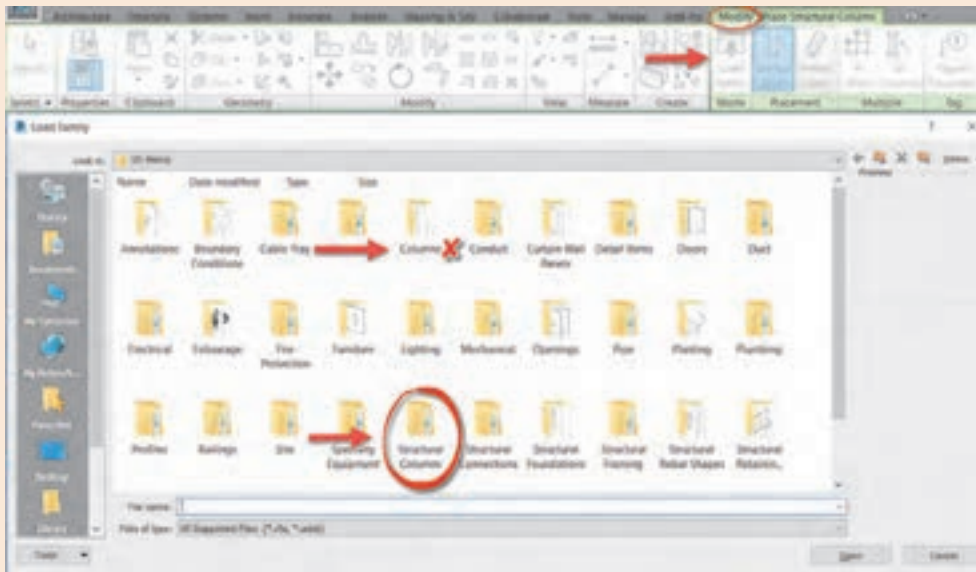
Architecture Structure Systems Insert Annotate Analyze Massing & Site Collaborate View Manage Add-Ins Modify Modify | Place Structural Column

Select Properties Clipboard Geometry Modify View Measure Create Mode Placement Multiple Tag

Load Family

Look in: US Metric

Name Date modified Type Size

Annotations Boundary Conditions Cable Tray Columns Conduit Curtain Wall Panels Detail Items Doors Duct

Electrical Entourage Fire Protection Furniture Lighting Mechanical Openings Pipe Planting Plumbing

Profiles Railings Site Specialty Equipment Structural Columns Structural Connections Structural Foundations Structural Framing Structural Rebar Shapes Structural Retainin...

File name:

Files of type: All Supported Files (*.rfa, *.adsk)

Tools Open Cancel

Preview